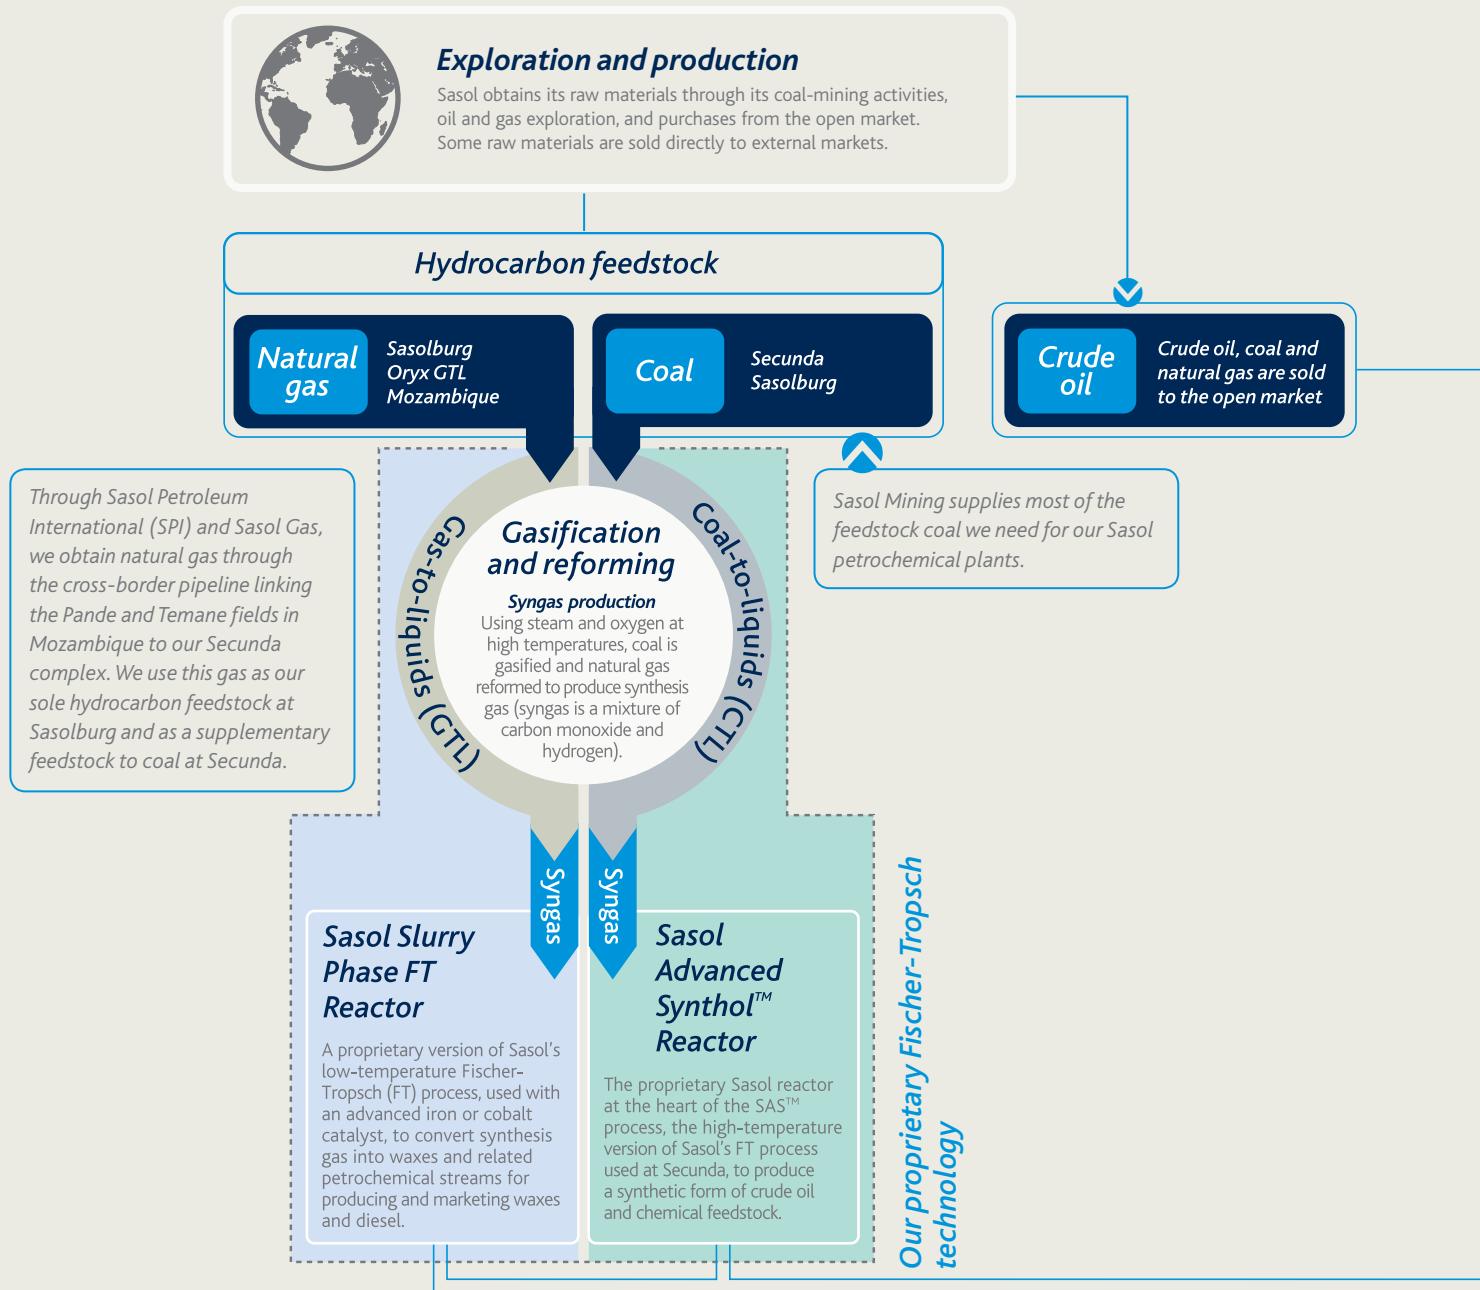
Exploration and production

Sasol obtains its raw materials through its coal-mining activities, oil and gas exploration, and purchases from the open market. Some raw materials are sold directly to external markets.

Hydrocarbon feedstock

Natural gas

Sasolburg
Oryx GTL
Mozambique

Coal

Secunda
Sasolburg

Crude oil

Crude oil, coal and natural gas are sold to the open market

Through Sasol Petroleum International (SPI) and Sasol Gas, we obtain natural gas through the cross-border pipeline linking the Pande and Temane fields in Mozambique to our Secunda complex. We use this gas as our sole hydrocarbon feedstock at Sasolburg and as a supplementary feedstock to coal at Secunda.

Sasol Mining supplies most of the feedstock coal we need for our Sasol petrochemical plants.

Gas-to-liquids (GTL)

Gasification and reforming

Syngas production

Using steam and oxygen at high temperatures, coal is gasified and natural gas reformed to produce synthesis gas (syngas is a mixture of carbon monoxide and hydrogen).

Coal-to-liquids (CTL)

Syngas

Syngas

Sasol Slurry Phase FT Reactor

A proprietary version of Sasol's low-temperature Fischer-Tropsch (FT) process, used with an advanced iron or cobalt catalyst, to convert synthesis gas into waxes and related petrochemical streams for producing and marketing waxes and diesel.

Sasol Advanced Synthol™ Reactor

The proprietary Sasol reactor at the heart of the SAS™ process, the high-temperature version of Sasol's FT process used at Secunda, to produce a synthetic form of crude oil and chemical feedstock.

Our proprietary Fischer-Tropsch technology